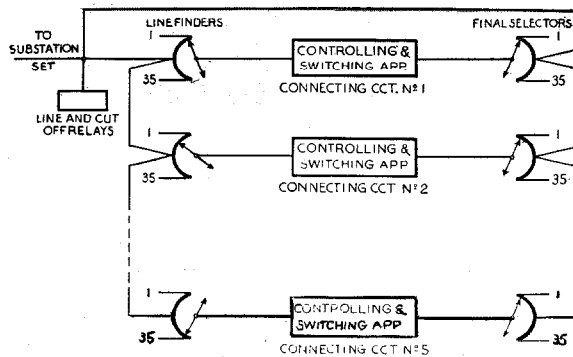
TO SUBSTATION SET

LINE AND CUT OFFRELAYS

LINEFINDERS

FINAL SELECTORS

1

35

CONTROLLING & SWITCHING APP

CONNECTING CCT. Nº 1

1

35

1

35

CONTROLLING & SWITCHING APP

CONNECTING CCT Nº 2

1

35

1

35

CONTROLLING & SWITCHING APP

CONNECTING CCT Nº 5

1

35